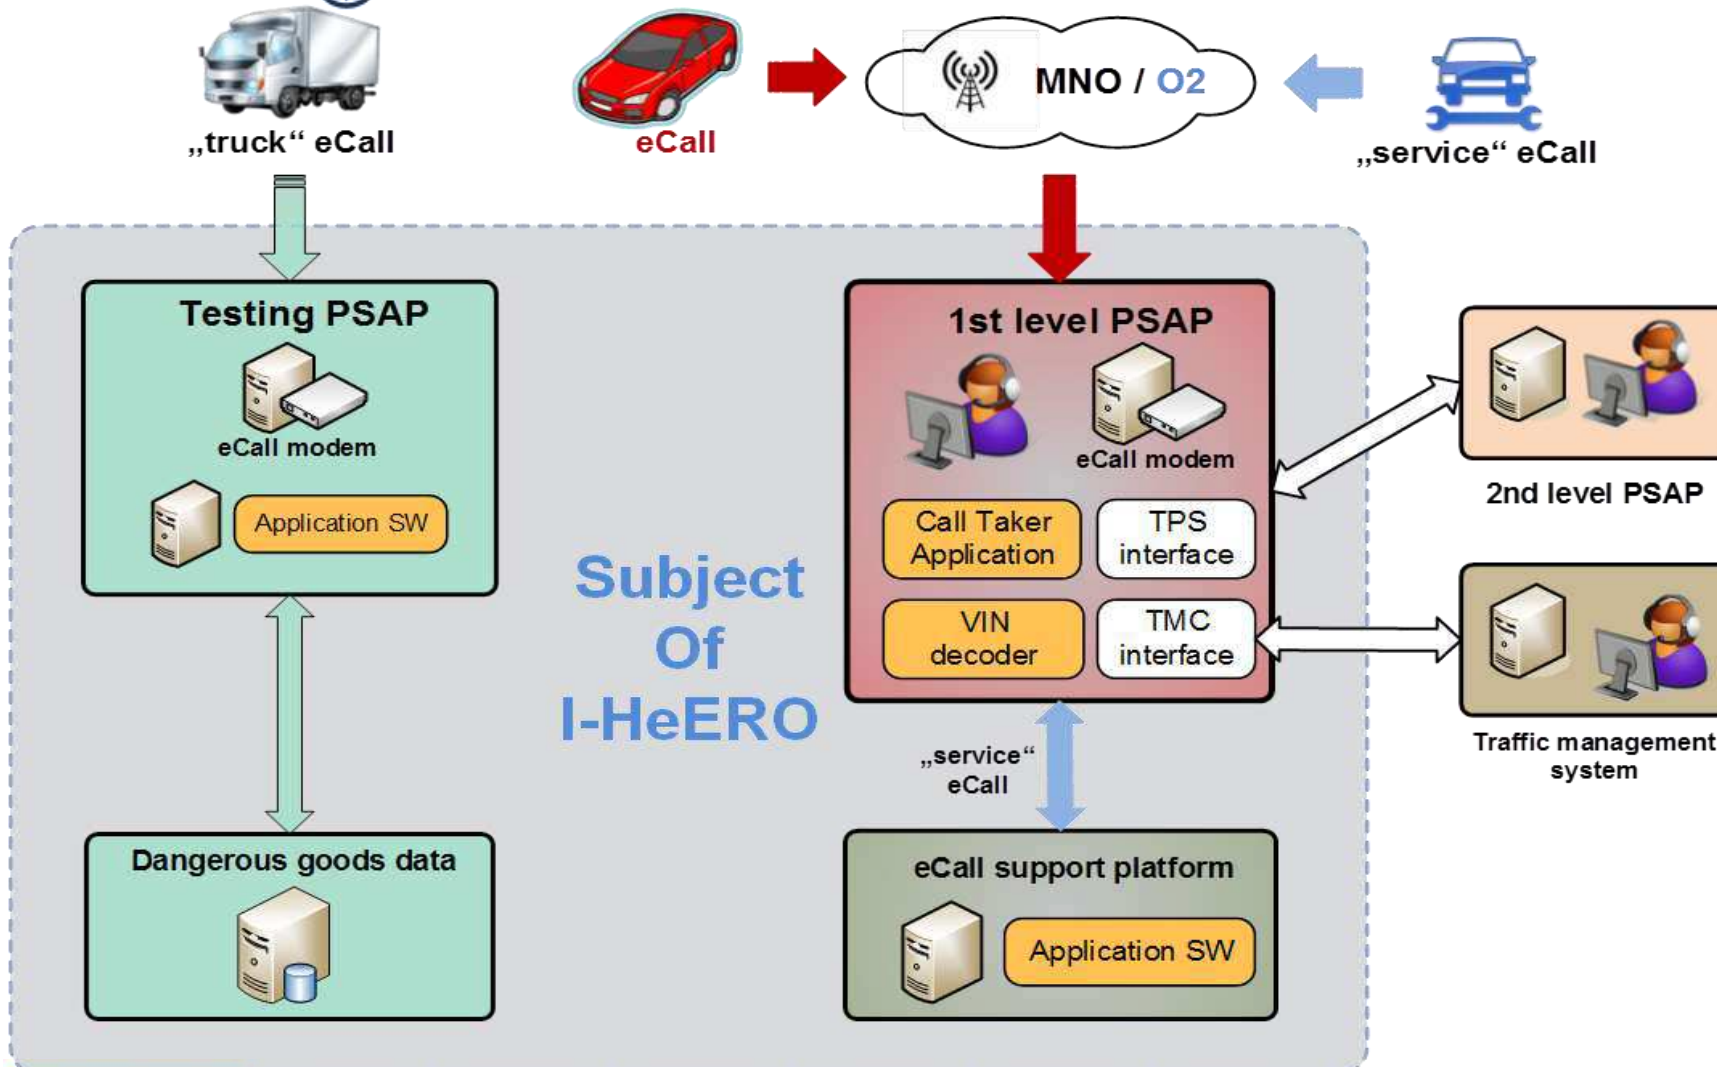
„truck“ eCall

eCall

MNO / O2

„service“ eCall

Testing PSAP

eCall modem

Application SW

Subject Of I-HeERO

1st level PSAP

eCall modem

Call Taker Application

TPS interface

VIN decoder

TMC interface

2nd level PSAP

Traffic management system

„service“ eCall

Dangerous goods data

eCall support platform

Application SW